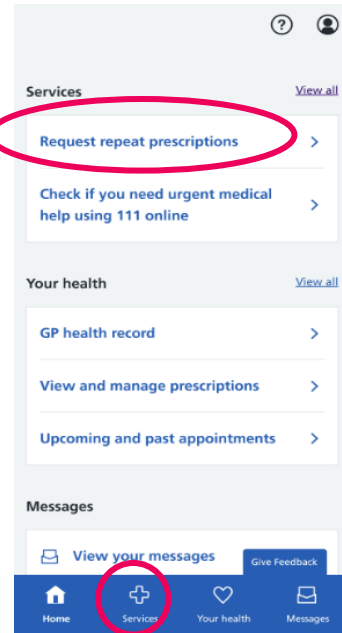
Services

View all

Request repeat prescriptions

Check if you need urgent medical help using 111 online

Your health

View all

GP health record

View and manage prescriptions

Upcoming and past appointments

Messages

View your messages

Give Feedback

Home

Services

Your health

Messages